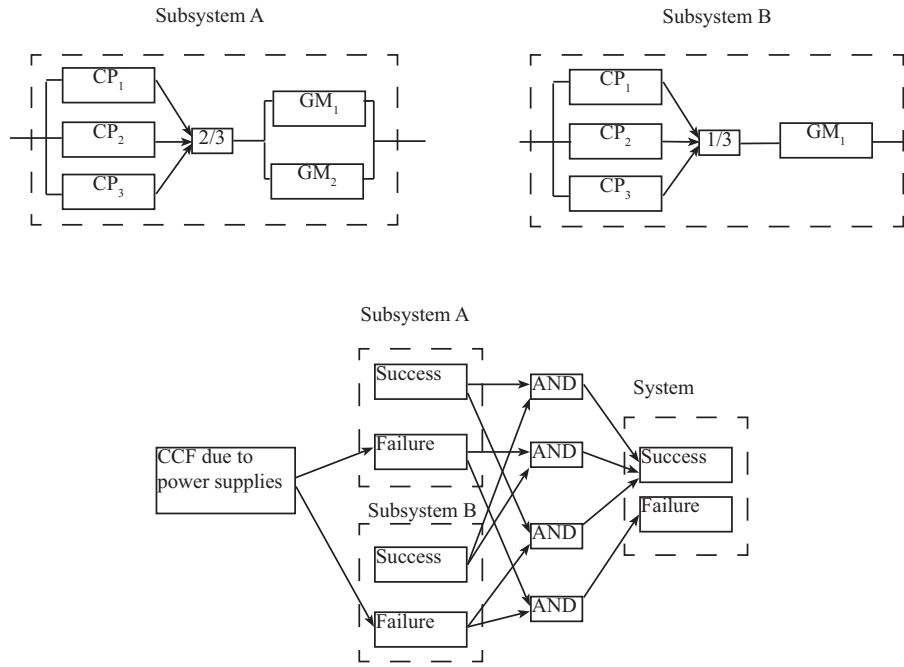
Subsystem A

$CP_1$
$CP_2$
$CP_3$
2/3
$GM_1$
$GM_2$

Subsystem B

$CP_1$
$CP_2$
$CP_3$
1/3
$GM_1$

Subsystem A

Success
Failure

CCF due to power supplies

Subsystem B

Success
Failure

AND
AND
AND
AND

System

Success
Failure